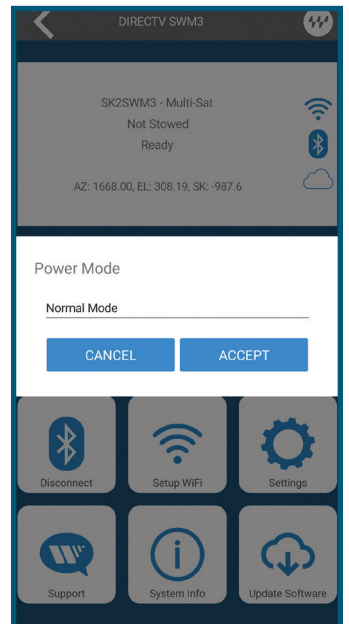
DIRECTV SWM3

SK2SWM3 - Multi-Sat
Not Stowed
Ready

AZ: 1668.00, EL: 308.19, SK: -987.6

Power Mode

Normal Mode

CANCEL

ACCEPT

Disconnect

Setup WiFi

Settings

Support

System Info

Update Software